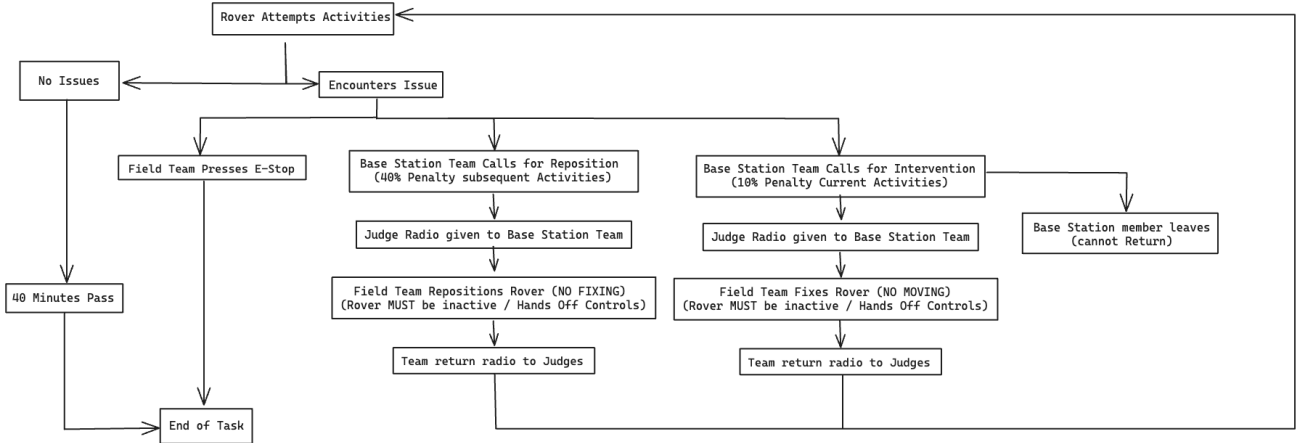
Rover Attempts Activities

No Issues

Encounters Issue

Field Team Presses E-Stop

Base Station Team Calls for Reposition (40% Penalty subsequent Activities)

Base Station Team Calls for Intervention (10% Penalty Current Activities)

Judge Radio given to Base Station Team

Judge Radio given to Base Station Team

Base Station member leaves (cannot Return)

40 Minutes Pass

Field Team Repositions Rover (NO FIXING) (Rover MUST be inactive / Hands Off Controls)

Field Team Fixes Rover (NO MOVING) (Rover MUST be inactive / Hands Off Controls)

Team return radio to Judges

Team return radio to Judges

End of Task